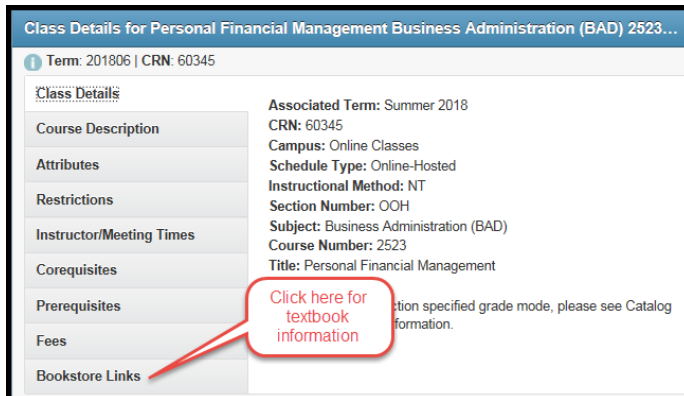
Class Details for Personal Financial Management Business Administration (BAD) 2523...

Term: 201806 | CRN: 60345

Class Details
Course Description
Attributes
Restrictions
Instructor/Meeting Times
Corequisites
Prerequisites
Fees
Bookstore Links

Associated Term: Summer 2018
CRN: 60345
Campus: Online Classes
Schedule Type: Online-Hosted
Instructional Method: NT
Section Number: OOH
Subject: Business Administration (BAD)
Course Number: 2523
Title: Personal Financial Management

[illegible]ction specified grade mode, please see Catalog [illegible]formation.

Click here for textbook information